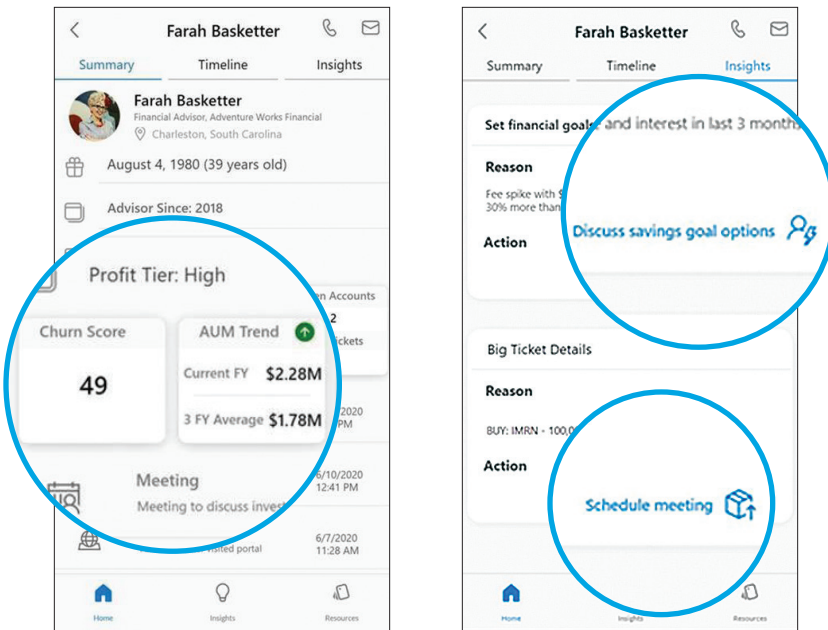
Farah Basketter

Summary Timeline Insights

Farah Basketter
Financial Advisor, Adventure Works Financial
Charleston, South Carolina

August 4, 1980 (39 years old)

Advisor Since: 2018

Profit Tier: High

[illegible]n Accounts
2
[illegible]ckets

Churn Score
49

AUM Trend
Current FY $2.28M
3 FY Average $1.78M

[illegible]2020
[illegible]PM

Meeting
Meeting to discuss invest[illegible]

6/10/2020
12:41 PM

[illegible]isited portal

6/7/2020
11:28 AM

Home Insights Resources

Farah Basketter

Summary Timeline Insights

Set financial goals and interest in last 3 month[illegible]

Reason
Fee spike with $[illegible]
30% more than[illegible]

Action
Discuss savings goal options

Big Ticket Details

Reason
BUY: IMRN - 100,00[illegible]

Action
Schedule meeting

Home Insights Resources